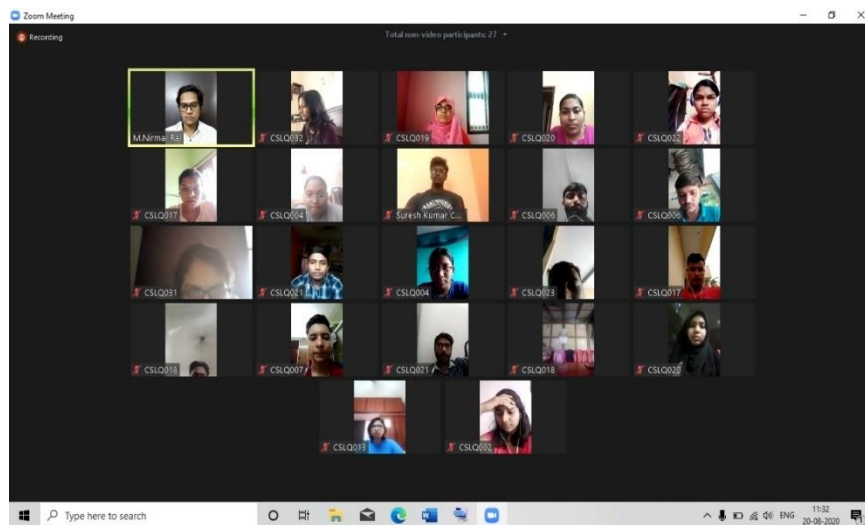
Zoom Meeting

Recording

Total non-video participants: 27

M.Nirmal Raj

CSLQ032

CSLQ019

CSLQ020

CSLQ022

CSLQ017

CSLQ004

Suresh Kumar C...

CSLQ006

CSLQ006

CSLQ031

CSLQ021

CSLQ004

CSLQ023

CSLQ017

CSLQ018

CSLQ007

CSLQ021

CSLQ018

CSLQ020

CSLQ013

CSLQ002

Type here to search

ENG 11:32 20-08-2020